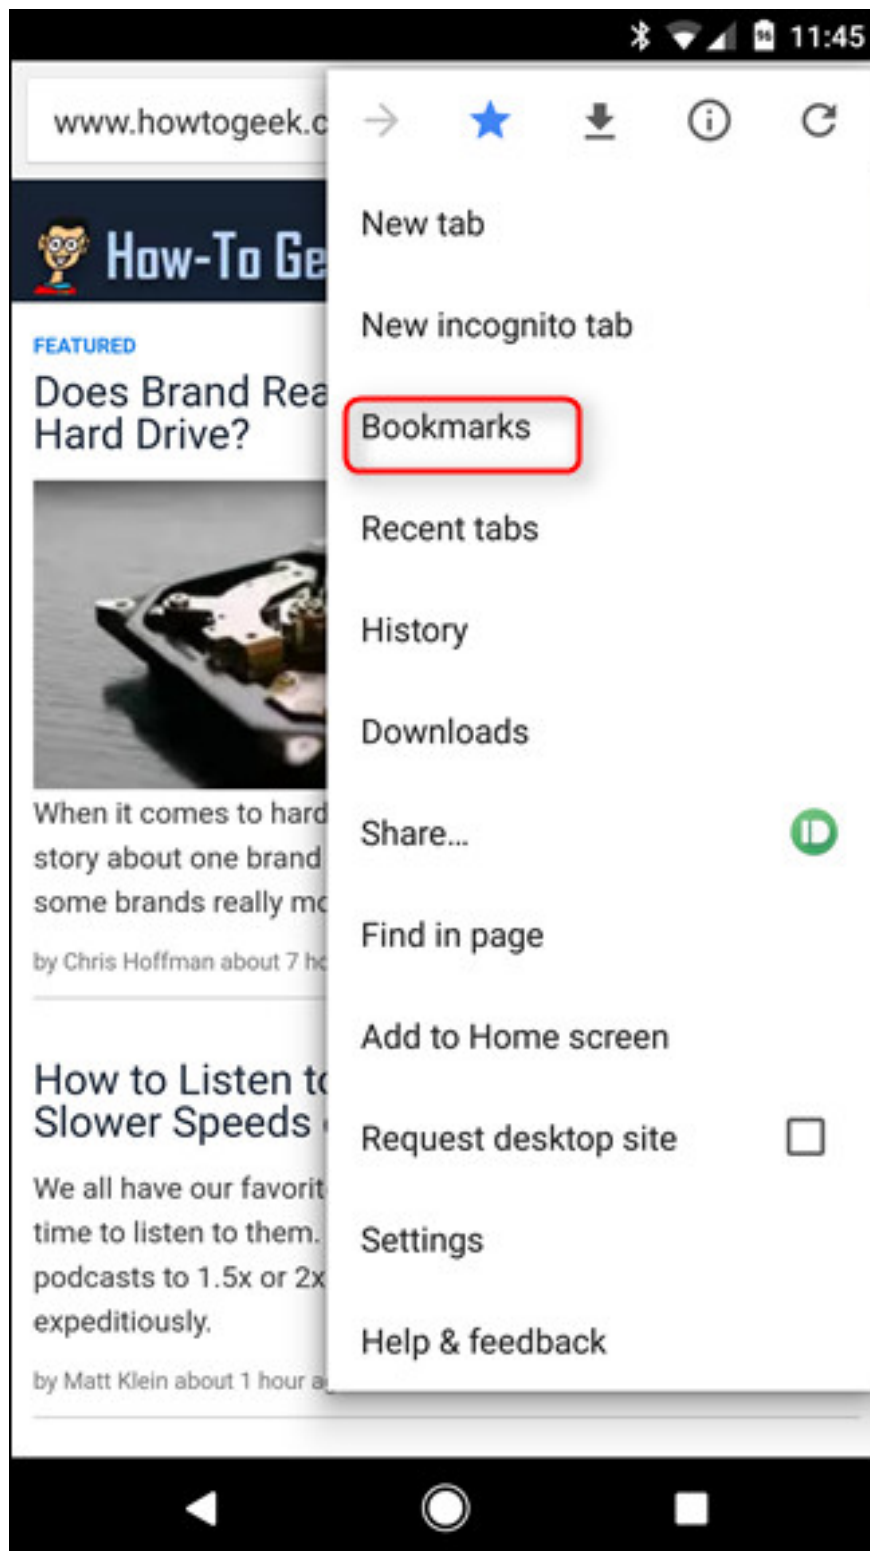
11:45

www.howtogeek.c

How-To Ge

FEATURED

Does Brand Rea Hard Drive?

When it comes to hard story about one brand some brands really mo

by Chris Hoffman about 7 ho

How to Listen to Slower Speeds

We all have our favorit time to listen to them. podcasts to 1.5x or 2x expeditiously.

by Matt Klein about 1 hour a

New tab

New incognito tab

Bookmarks

Recent tabs

History

Downloads

Share...

Find in page

Add to Home screen

Request desktop site

Settings

Help & feedback